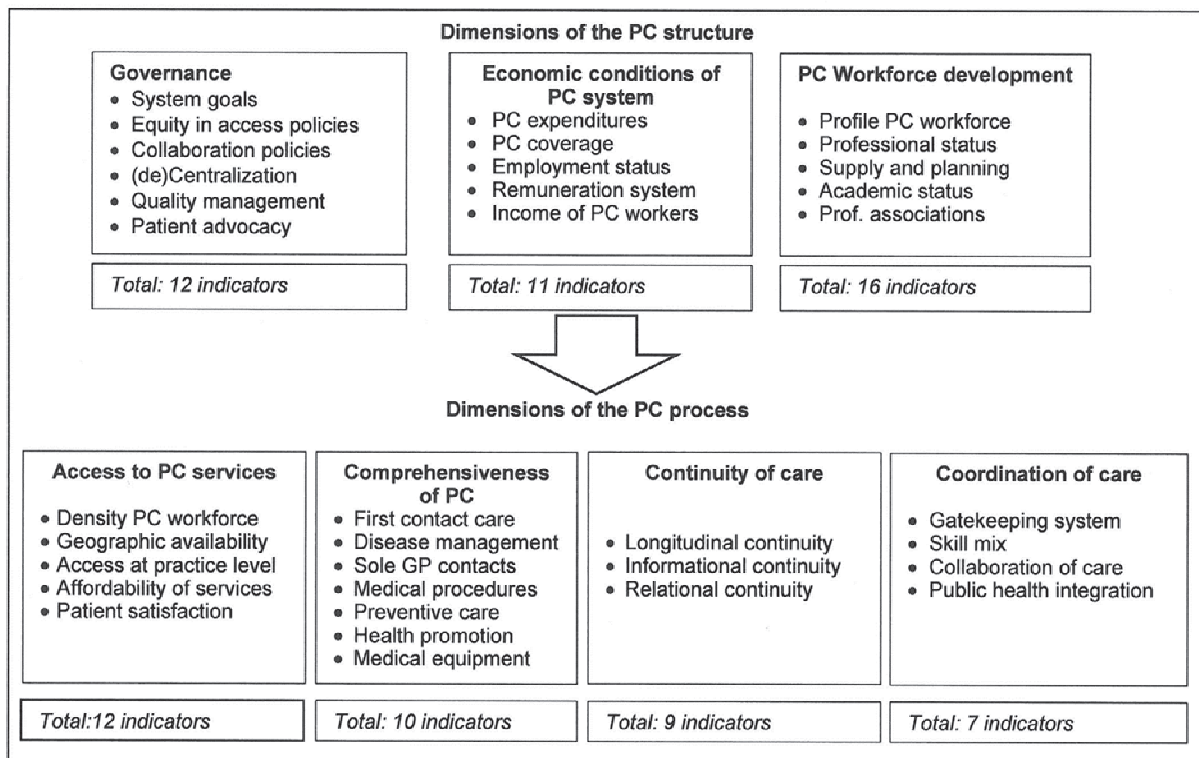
Dimensions of the PC structure

Governance
- System goals
- Equity in access policies
- Collaboration policies
- (de)Centralization
- Quality management
- Patient advocacy

Total: 12 indicators

Economic conditions of PC system
- PC expenditures
- PC coverage
- Employment status
- Remuneration system
- Income of PC workers

Total: 11 indicators

PC Workforce development
- Profile PC workforce
- Professional status
- Supply and planning
- Academic status
- Prof. associations

Total: 16 indicators

Dimensions of the PC process

Access to PC services
- Density PC workforce
- Geographic availability
- Access at practice level
- Affordability of services
- Patient satisfaction

Total:12 indicators

Comprehensiveness of PC
- First contact care
- Disease management
- Sole GP contacts
- Medical procedures
- Preventive care
- Health promotion
- Medical equipment

Total: 10 indicators

Continuity of care
- Longitudinal continuity
- Informational continuity
- Relational continuity

Total: 9 indicators

Coordination of care
- Gatekeeping system
- Skill mix
- Collaboration of care
- Public health integration

Total: 7 indicators